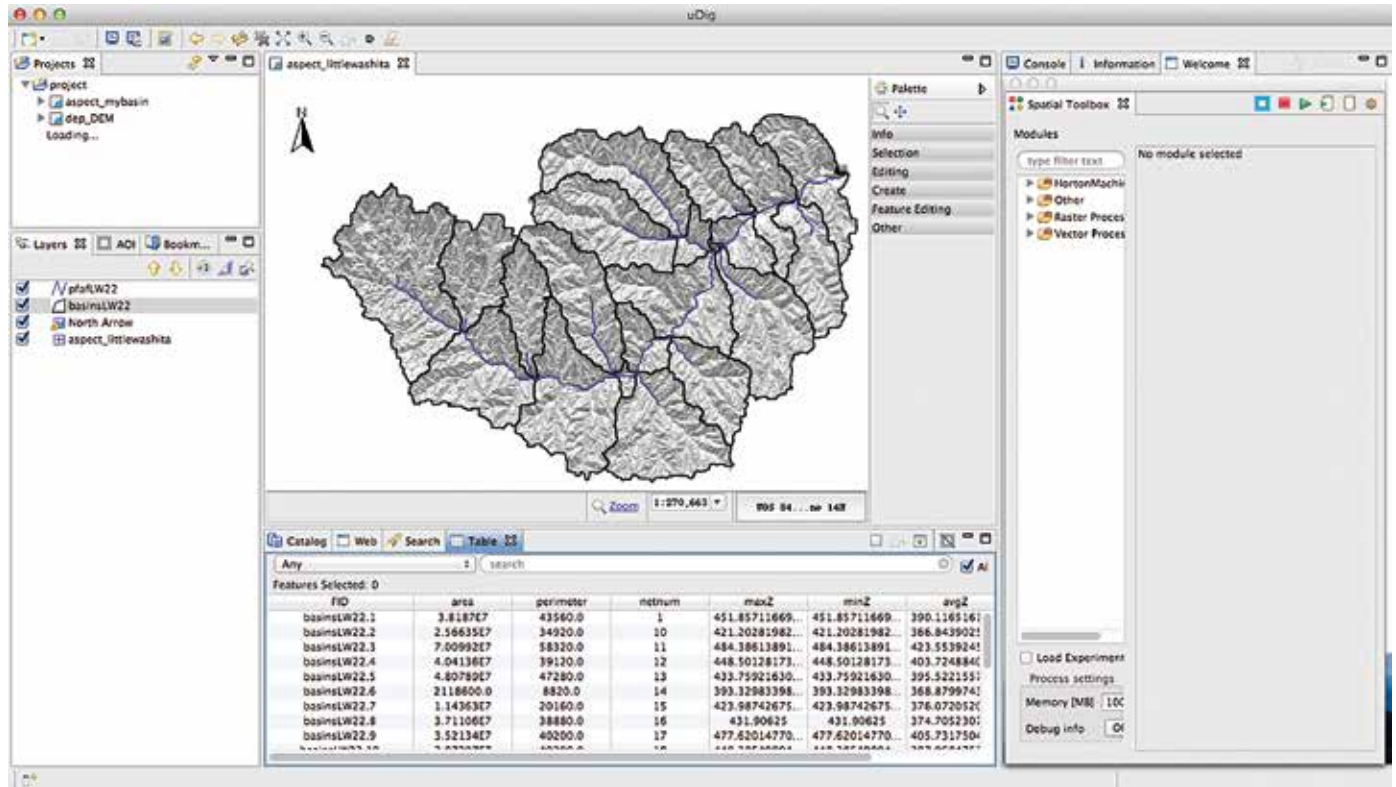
uDig

Projects
project
aspect_mybasin
dep_DEM
Loading...

Layers | AOI | Bookm...
pfafLW22
basinsLW22
North Arrow
aspect_littlewashita

aspect_littlewashita

N

Palette
Info
Selection
Editing
Create
Feature Editing
Other

Zoom | 1:270,663 | WGS 84...ne 14N

Catalog | Web | Search | Table

Any | search | All
Features Selected: 0

| FID | area | perimeter | netnum | maxZ | minZ | avgZ |
|---|---|---|---|---|---|---|
| basinsLW22.1 | 3.8187E7 | 43560.0 | 1 | 451.85711669... | 451.85711669... | 390.1165163 |
| basinsLW22.2 | 2.56635E7 | 34920.0 | 10 | 421.20281982... | 421.20281982... | 366.8439025 |
| basinsLW22.3 | 7.00992E7 | 58320.0 | 11 | 484.38613891... | 484.38613891... | 423.5539245 |
| basinsLW22.4 | 4.04136E7 | 39120.0 | 12 | 448.50128173... | 448.50128173... | 403.7248840 |
| basinsLW22.5 | 4.80780E7 | 47280.0 | 13 | 433.75921630... | 433.75921630... | 395.5221557 |
| basinsLW22.6 | 2118600.0 | 8820.0 | 14 | 393.32983398... | 393.32983398... | 368.8799743 |
| basinsLW22.7 | 1.14363E7 | 20160.0 | 15 | 423.98742675... | 423.98742675... | 376.0720520 |
| basinsLW22.8 | 3.71106E7 | 38880.0 | 16 | 431.90625 | 431.90625 | 374.7052303 |
| basinsLW22.9 | 3.52134E7 | 40200.0 | 17 | 477.62014770... | 477.62014770... | 405.7317504 |
| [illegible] | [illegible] | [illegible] | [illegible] | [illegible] | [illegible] | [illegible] |

Console | Information | Welcome
Spatial Toolbox
Modules
type filter text
No module selected
HortonMachi
Other
Raster Proces
Vector Proces
Load Experiment
Process settings
Memory [MB] 10C
Debug info Of